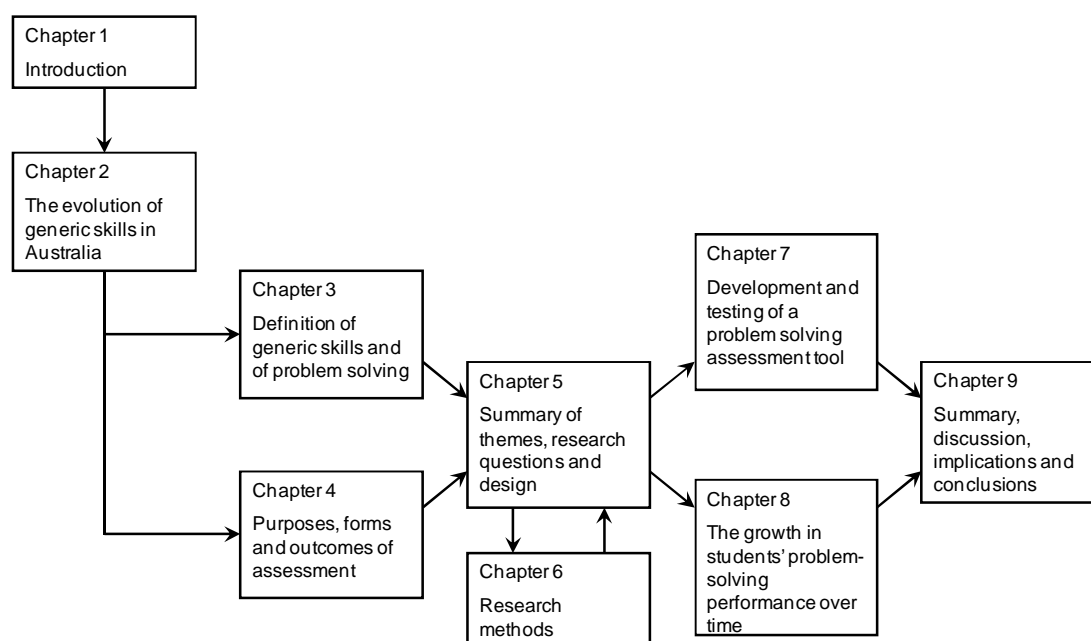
Chapter 1
Introduction

Chapter 2
The evolution of generic skills in Australia

Chapter 3
Definition of generic skills and of problem solving

Chapter 4
Purposes, forms and outcomes of assessment

Chapter 5
Summary of themes, research questions and design

Chapter 6
Research methods

Chapter 7
Development and testing of a problem solving assessment tool

Chapter 8
The growth in students' problem-solving performance over time

Chapter 9
Summary, discussion, implications and conclusions